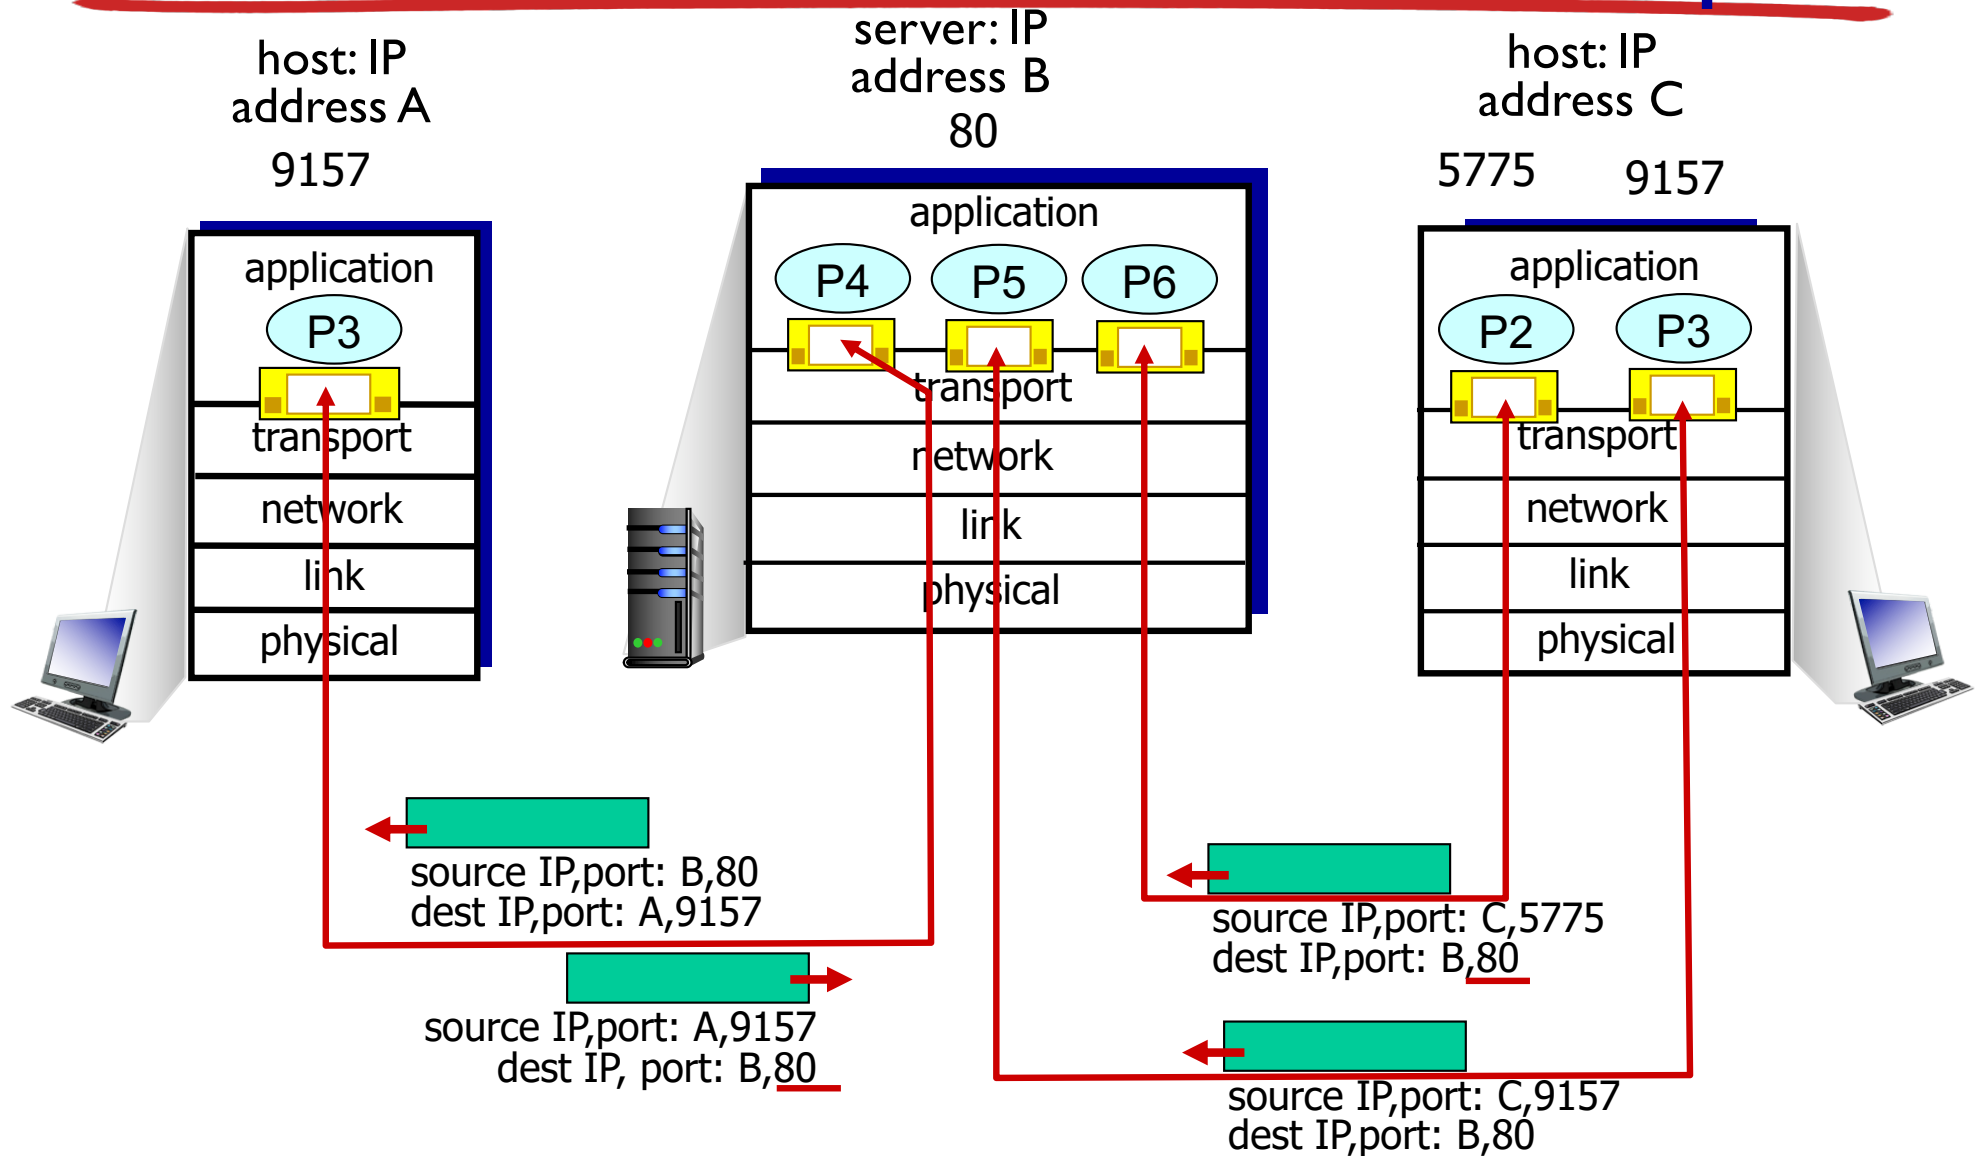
host: IP address A

9157

application

P3

transport

network

link

physical

server: IP address B

80

application

P4

P5

P6

transport

network

link

physical

host: IP address C

5775

9157

application

P2

P3

transport

network

link

physical

source IP,port: B,80
dest IP,port: A,9157

source IP,port: A,9157
dest IP, port: B,80

source IP,port: C,5775
dest IP,port: B,80

source IP,port: C,9157
dest IP,port: B,80